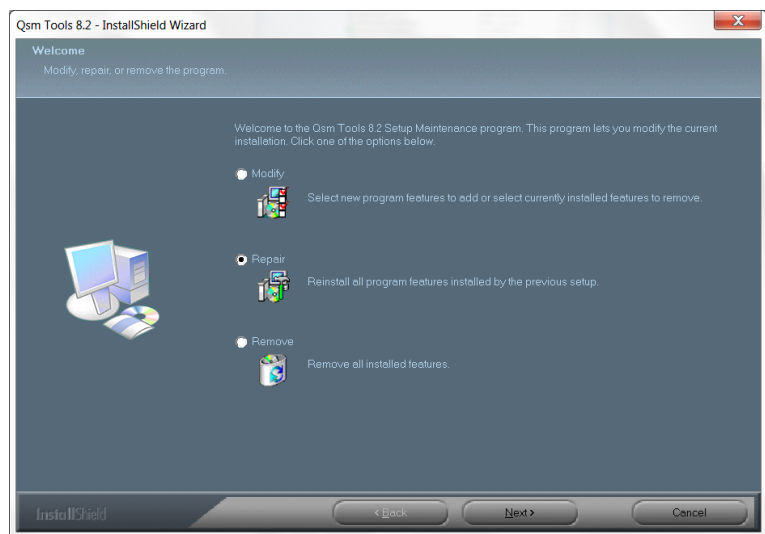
Qsm Tools 8.2 - InstallShield Wizard

Welcome

Modify, repair, or remove the program.

Welcome to the Qsm Tools 8.2 Setup Maintenance program. This program lets you modify the current installation. Click one of the options below.

Modify

Select new program features to add or select currently installed features to remove.

Repair

Reinstall all program features installed by the previous setup.

Remove

Remove all installed features.

InstallShield

< Back

Next >

Cancel